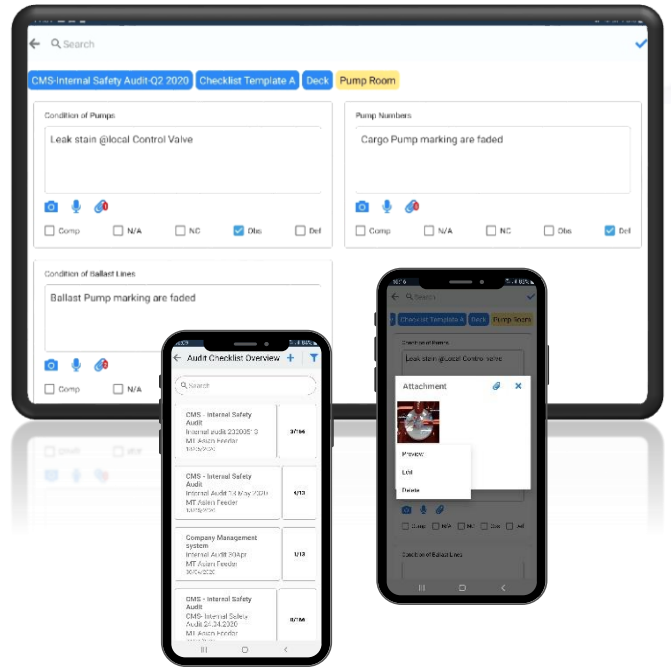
Search

CMS-Internal Safety Audit-Q2 2020 Checklist Template A Deck Pump Room

Condition of Pumps

Leak stain @local Control Valve

Comp N/A NC Obs Def

Pump Numbers

Cargo Pump marking are faded

Comp N/A NC Obs Def

Condition of Ballast Lines

Ballast Pump marking are faded

Comp N/A

Audit Checklist Overview

Search

CMS - Internal Safety Audit
Internal audit 230605 3
MT Asian Feeder
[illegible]
3/156

CMS - Internal Safety Audit
Internal Audit 14 May 2020
MT Asian Feeder
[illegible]
4/13

Company Management system
Internal Audit 30Apr
MT Asian Feeder
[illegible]
1/13

CMS - Internal Safety Audit
CMS- Internal Safety Audit 24.04.2020
MT Asian Feeder
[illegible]
0/156

Search

Checklist Template A Deck Pump Room

Condition of Pumps

Leak stain @local Control Valve

Attachment

Preview
Edit
Delete

Comp N/A NC Obs Def

Condition of Ballast Lines